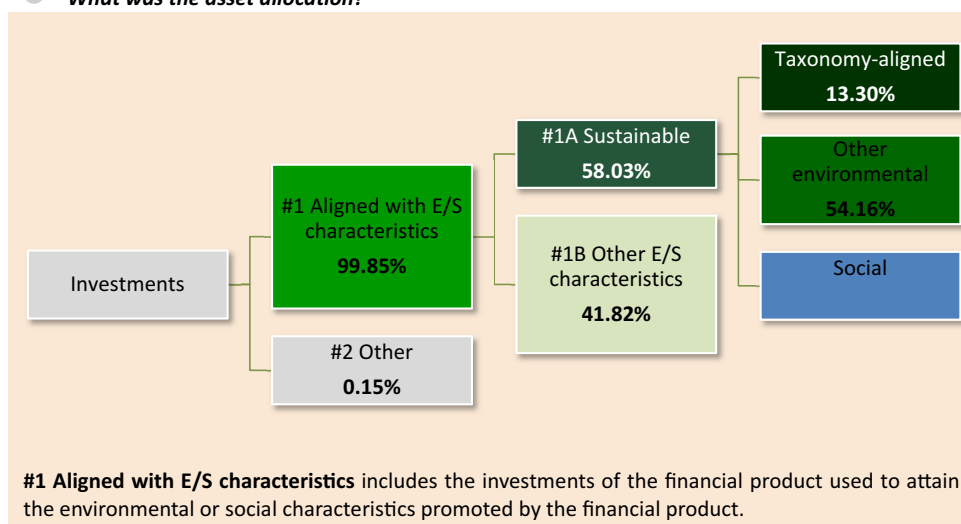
What was the asset allocation?

Investments

#1 Aligned with E/S characteristics
99.85%

#2 Other
0.15%

#1A Sustainable
58.03%

#1B Other E/S characteristics
41.82%

Taxonomy-aligned
13.30%

Other environmental
54.16%

Social

#1 Aligned with E/S characteristics includes the investments of the financial product used to attain the environmental or social characteristics promoted by the financial product.